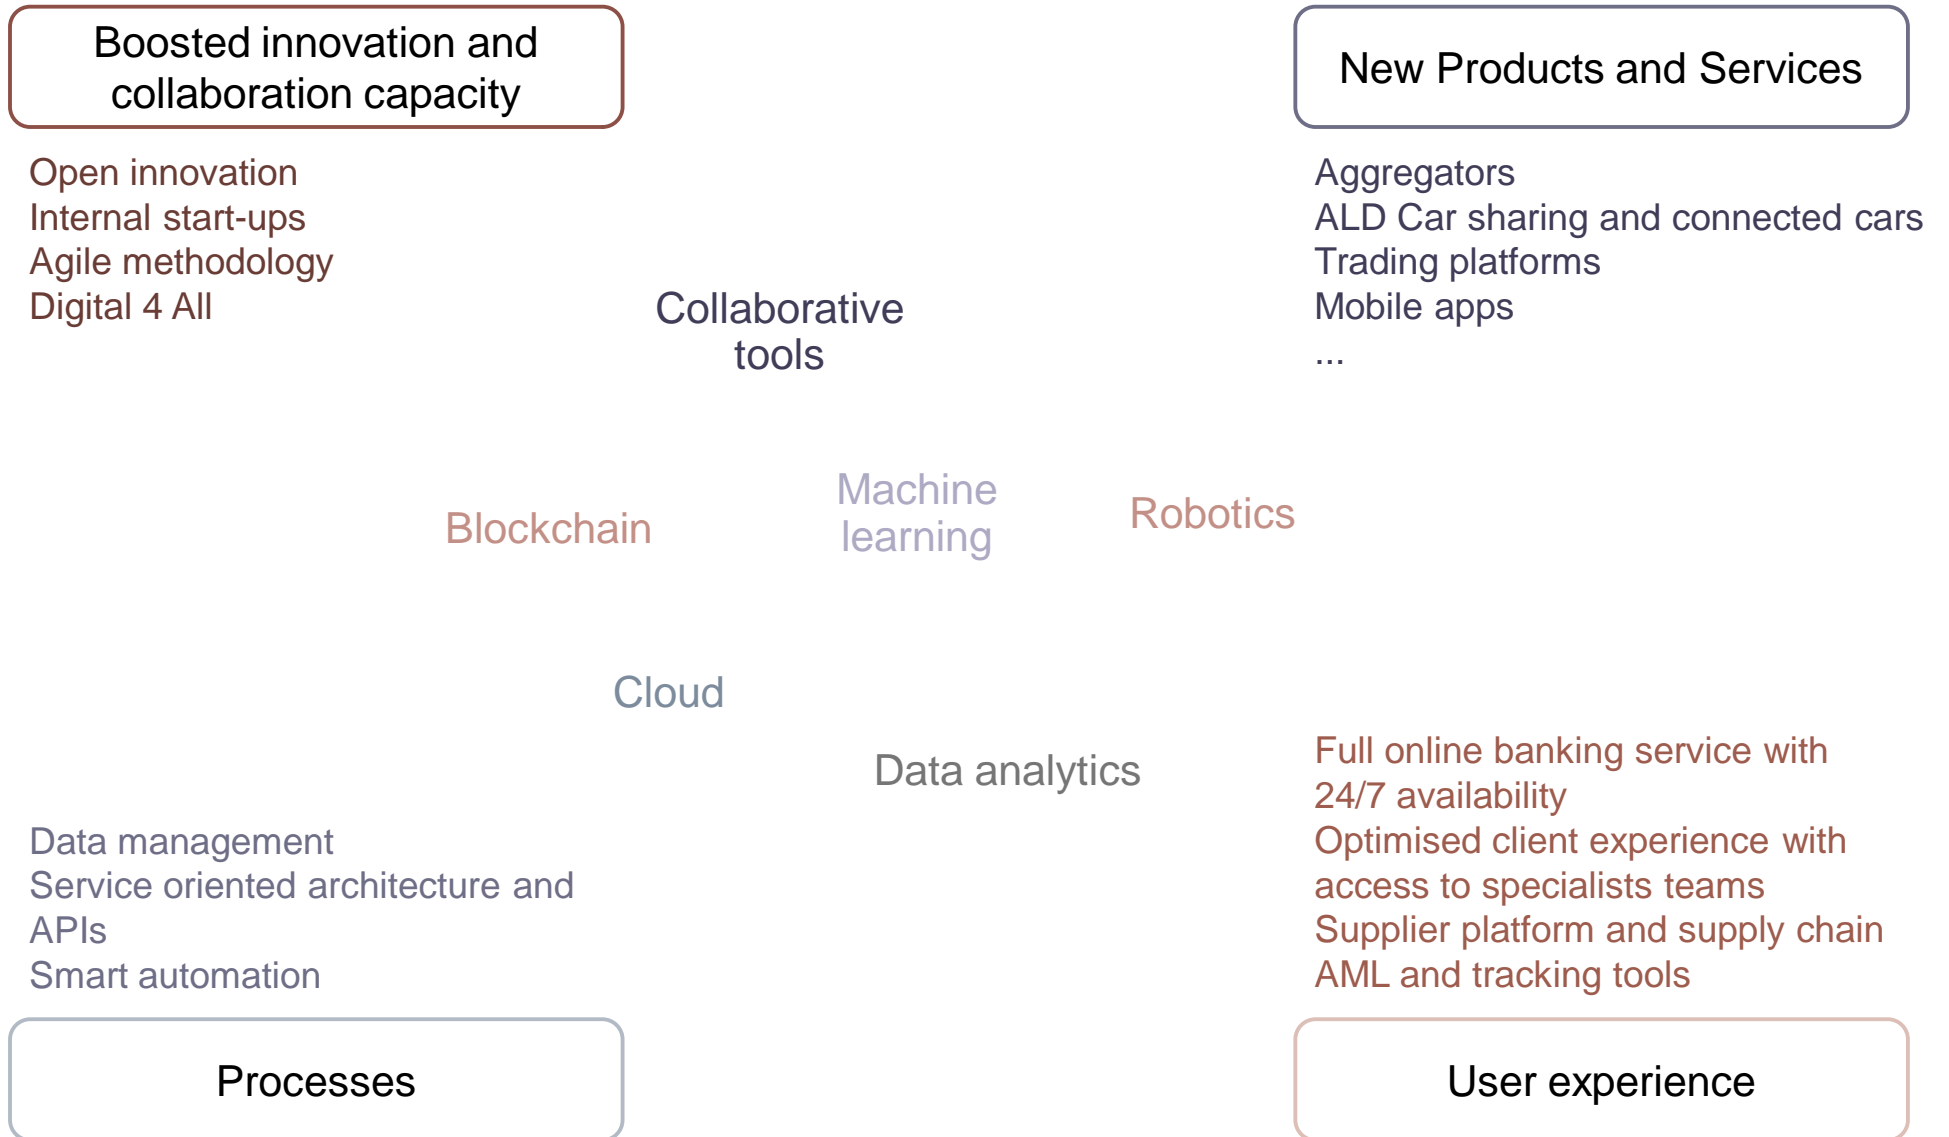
Boosted innovation and collaboration capacity

Open innovation
Internal start-ups
Agile methodology
Digital 4 All

New Products and Services

Aggregators
ALD Car sharing and connected cars
Trading platforms
Mobile apps
...

Collaborative tools

Blockchain

Machine learning

Robotics

Cloud

Data analytics

Data management
Service oriented architecture and APIs
Smart automation

Full online banking service with 24/7 availability
Optimised client experience with access to specialists teams
Supplier platform and supply chain
AML and tracking tools

Processes

User experience